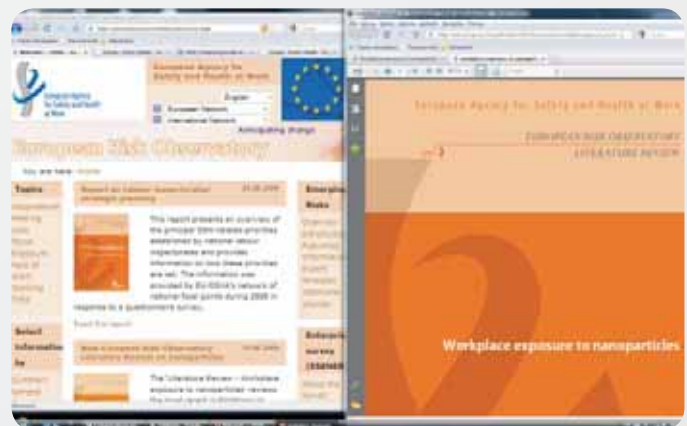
European Agency for Safety and Health at Work

European Agency for Safety and Health at Work

English

European Network

International Network

Anticipating change

European Risk Observatory

You are here: Home

Topics

Report on labour inspection strategic practices

This report presents an overview of the principal OSH-related priorities established by national labour inspectorates and provides information on how these priorities are set. The information was provided by EU-OSHA's network of national focal points during 2008 in response to a questionnaire survey.

Read the report

The 'Literature Review – Workplace exposure to nanoparticles'

Emerging Risks

Select information by

Enterprise survey (ESENER)

European Agency for Safety and Health at Work

EUROPEAN RISK OBSERVATORY

LITERATURE REVIEW

Workplace exposure to nanoparticles